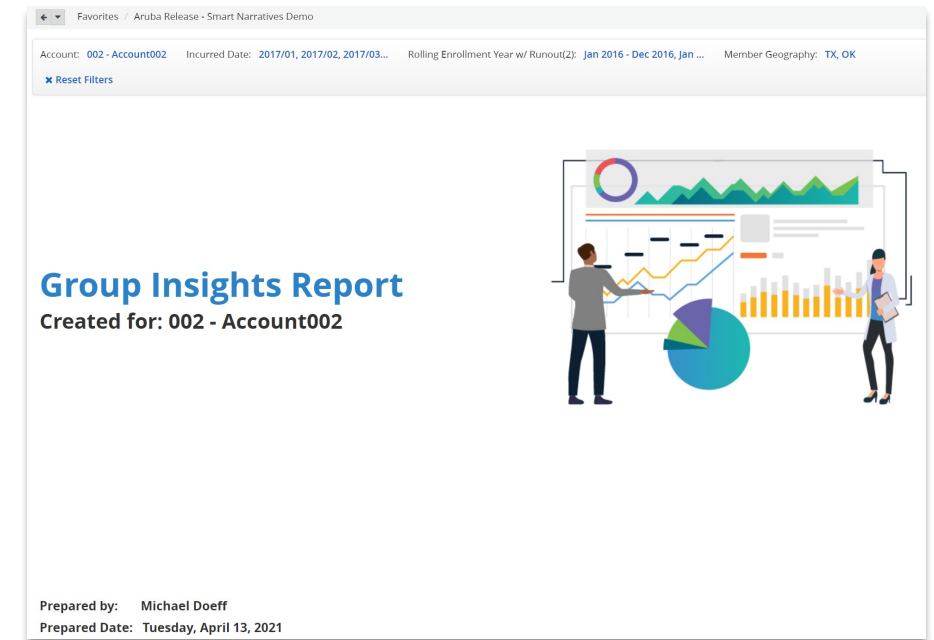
Favorites / Aruba Release - Smart Narratives Demo

Account: 002 - Account002 Incurred Date: 2017/01, 2017/02, 2017/03... Rolling Enrollment Year w/ Runout(2): Jan 2016 - Dec 2016, Jan ... Member Geography: TX, OK

✖ Reset Filters

Group Insights Report
Created for: 002 - Account002

Prepared by: Michael Doeff
Prepared Date: Tuesday, April 13, 2021